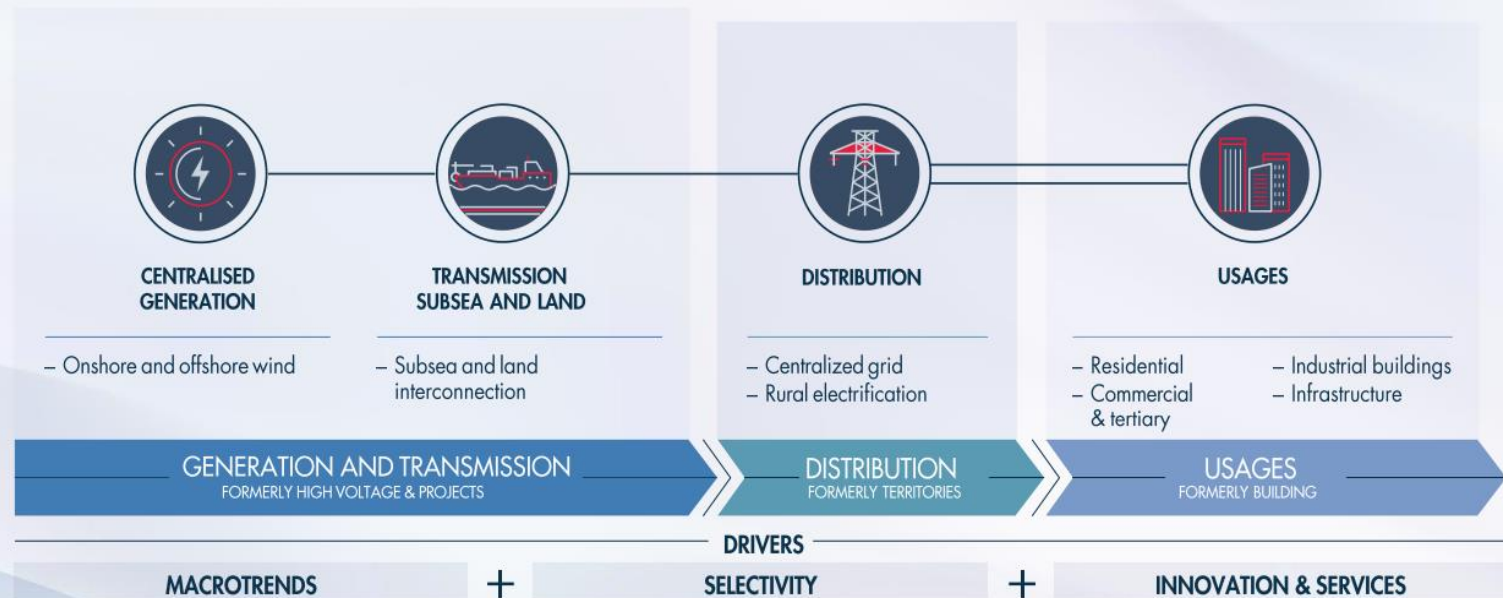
CENTRALISED GENERATION

– Onshore and offshore wind

TRANSMISSION SUBSEA AND LAND

– Subsea and land interconnection

DISTRIBUTION

– Centralized grid
– Rural electrification

USAGES

– Residential
– Commercial & tertiary
– Industrial buildings
– Infrastructure

GENERATION AND TRANSMISSION
FORMERLY HIGH VOLTAGE & PROJECTS

DISTRIBUTION
FORMERLY TERRITORIES

USAGES
FORMERLY BUILDING

DRIVERS

MACROTRENDS + SELECTIVITY + INNOVATION & SERVICES